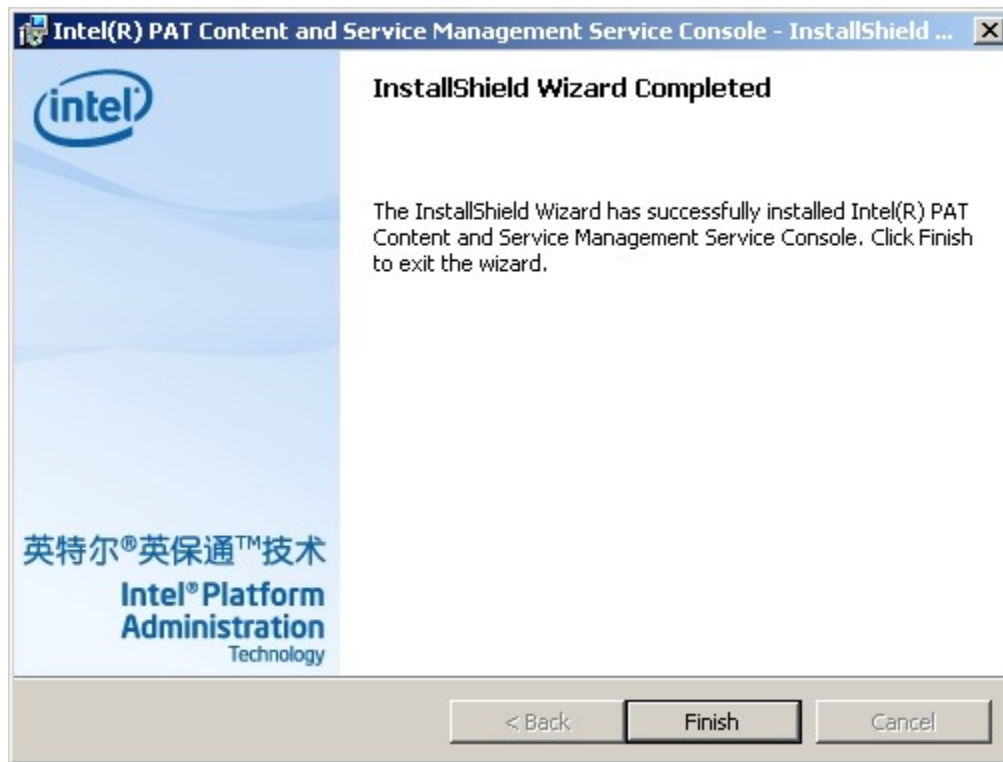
Intel(R) PAT Content and Service Management Service Console - InstallShield ...

intel

InstallShield Wizard Completed

The InstallShield Wizard has successfully installed Intel(R) PAT Content and Service Management Service Console. Click Finish to exit the wizard.

英特尔®英保通™技术
Intel® Platform Administration Technology

< Back | Finish | Cancel